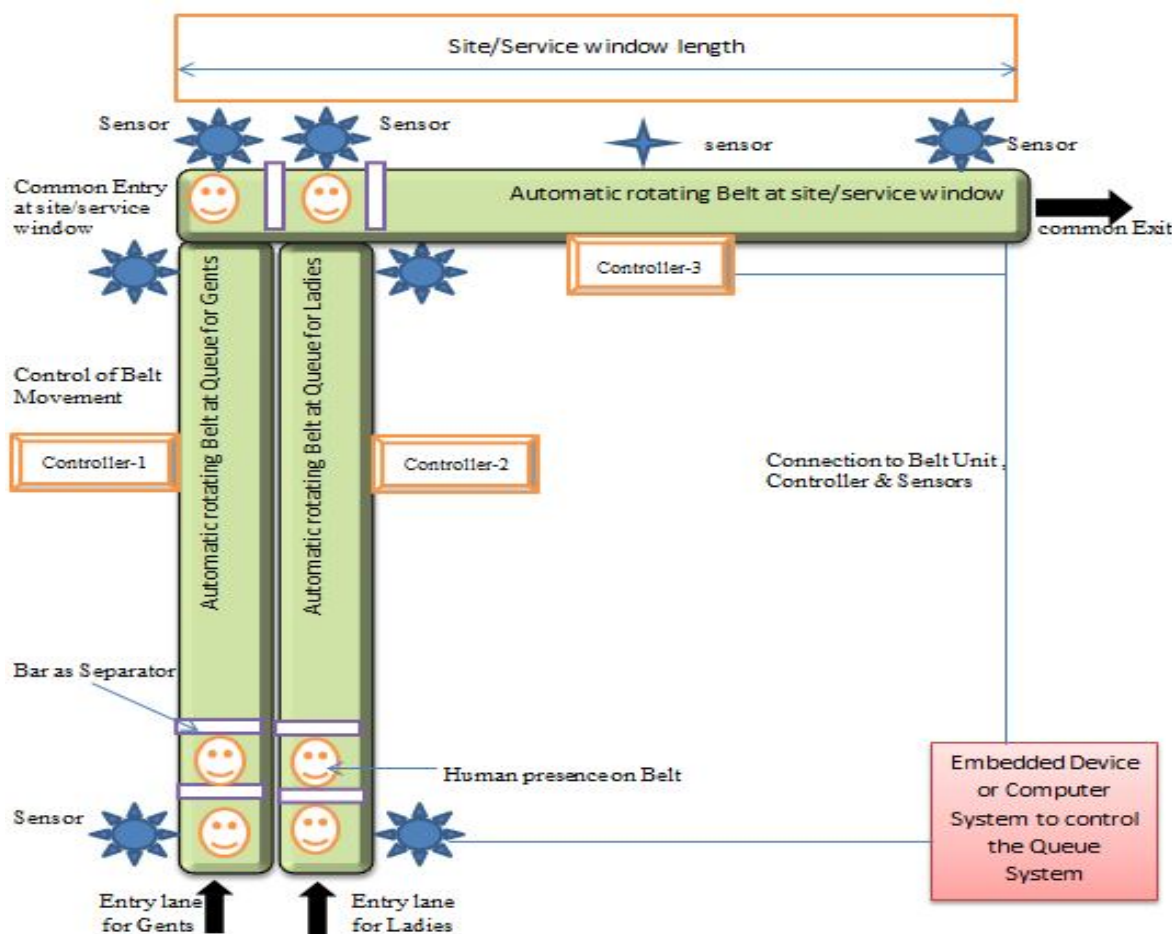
Site/Service window length

Sensor

Sensor

sensor

Sensor

Common Entry at site/service window

Automatic rotating Belt at site/service window

common Exit

Controller-3

Automatic rotating Belt at Queue for Gents

Automatic rotating Belt at Queue for Ladies

Control of Belt Movement

Controller-1

Controller-2

Connection to Belt Unit , Controller & Sensors

Bar as Separator

Human presence on Belt

Embedded Device or Computer System to control the Queue System

Sensor

Entry lane for Gents

Entry lane for Ladies